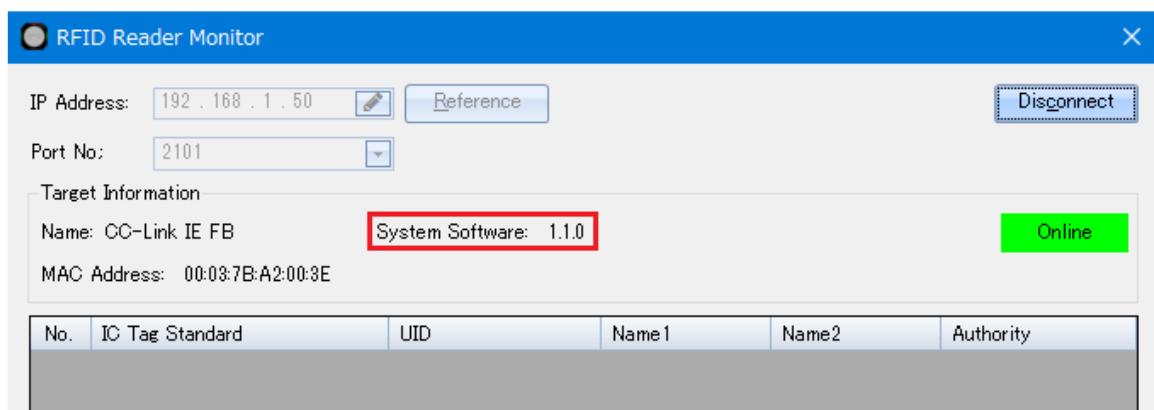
RFID Reader Monitor

IP Address: 192 . 168 . 1 . 50 Reference Disconnect

Port No.: 2101

Target Information

Name: CC-Link IE FB System Software: 1.1.0 Online

MAC Address: 00:03:7B:A2:00:3E

| No. | IC Tag Standard | UID | Name1 | Name2 | Authority |
|---|---|---|---|---|---|